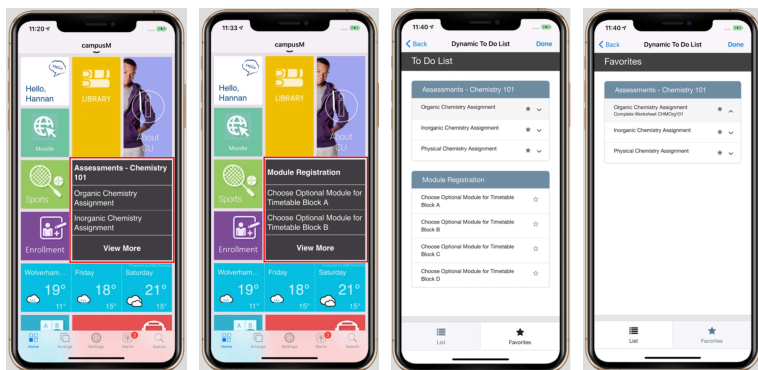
11:20
campusM
Hello, Hannan
LIBRARY
About GU
Moodle
Sports
Enrollment
Assessments - Chemistry 101
Organic Chemistry Assignment
Inorganic Chemistry Assignment
View More
Wolverham...
$19°$
$11°$
Friday
$18°$
$15°$
Saturday
$21°$
$15°$
Home
Arrange
Settings
Alerts
Search

11:33
campusM
Hello, Hannan
LIBRARY
About GU
Moodle
Sports
Enrollment
Module Registration
Choose Optional Module for Timetable Block A
Choose Optional Module for Timetable Block B
View More
Wolverham...
$19°$
$11°$
Friday
$18°$
$15°$
Saturday
$21°$
$15°$
Home
Arrange
Settings
Alerts
Search

11:40
Back
Dynamic To Do List
Done
To Do List
Assessments - Chemistry 101
Organic Chemistry Assignment
Inorganic Chemistry Assignment
Physical Chemistry Assignment
Module Registration
Choose Optional Module for Timetable Block A
Choose Optional Module for Timetable Block B
Choose Optional Module for Timetable Block C
Choose Optional Module for Timetable Block D
List
Favorites

11:40
Back
Dynamic To Do List
Done
Favorites
Assessments - Chemistry 101
Organic Chemistry Assignment
Complete Worksheet CHMOrg101
Inorganic Chemistry Assignment
Physical Chemistry Assignment
List
Favorites